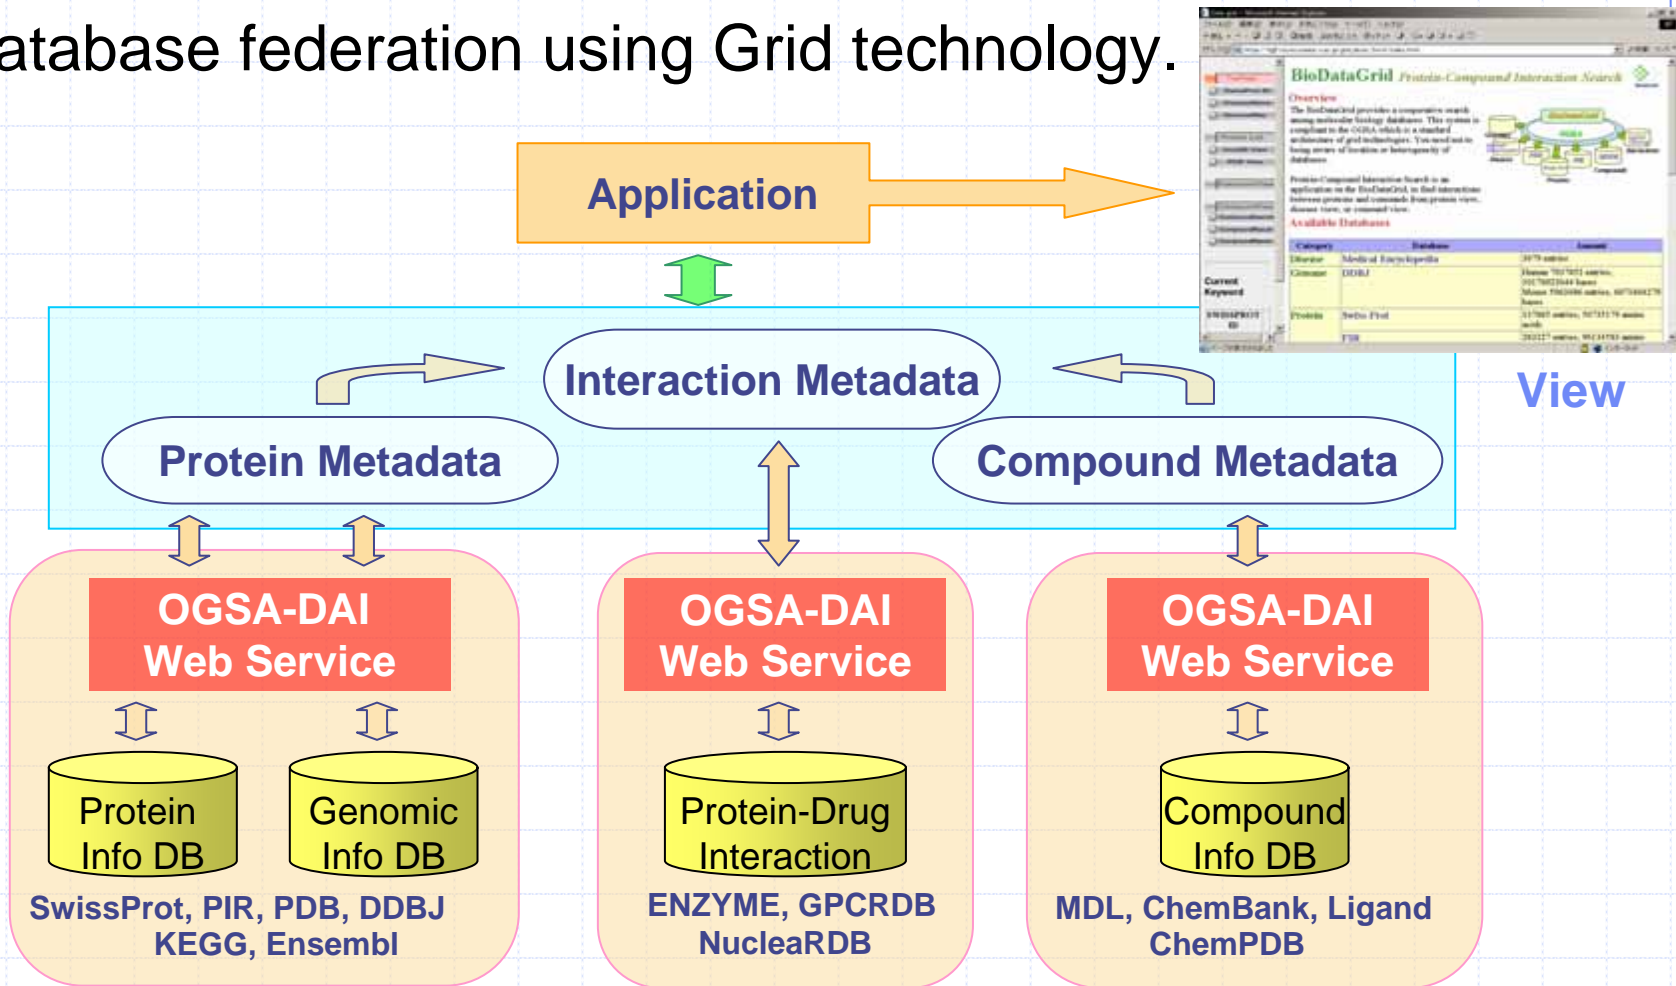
atabase federation using Grid technology.

BioDataGrid Protein-Compound Interaction Search

Overview

Available Databases

| Category | Database | Amount |
|---|---|---|
| Disease | Medical Encyclopedia | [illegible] |
| Genome | DDBJ | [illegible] |
| Protein | Swiss-Prot | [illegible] |
| | PDB | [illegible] |

Application

Interaction Metadata

Protein Metadata

Compound Metadata

View

OGSA-DAI Web Service

Protein Info DB

Genomic Info DB

SwissProt, PIR, PDB, DDBJ KEGG, Ensembl

OGSA-DAI Web Service

Protein-Drug Interaction

ENZYME, GPCRDB NucleaRDB

OGSA-DAI Web Service

Compound Info DB

MDL, ChemBank, Ligand ChemPDB